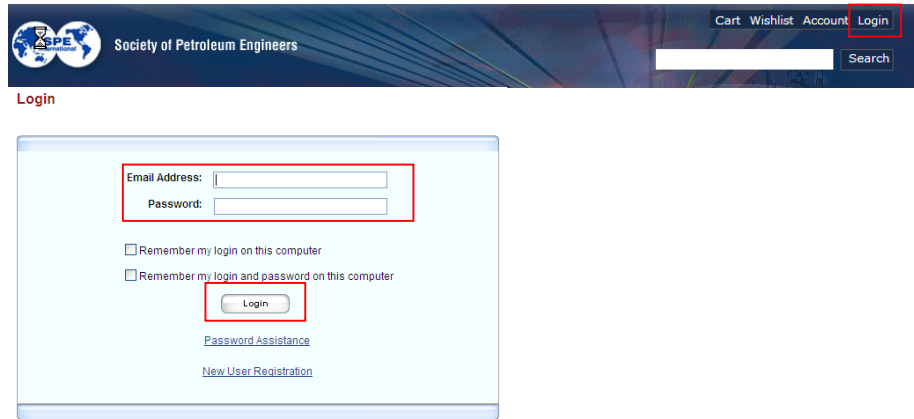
SPE International

Society of Petroleum Engineers

Cart Wishlist Account Login

Search

Login

Email Address:

Password:

Remember my login on this computer

Remember my login and password on this computer

Login

Password Assistance

New User Registration